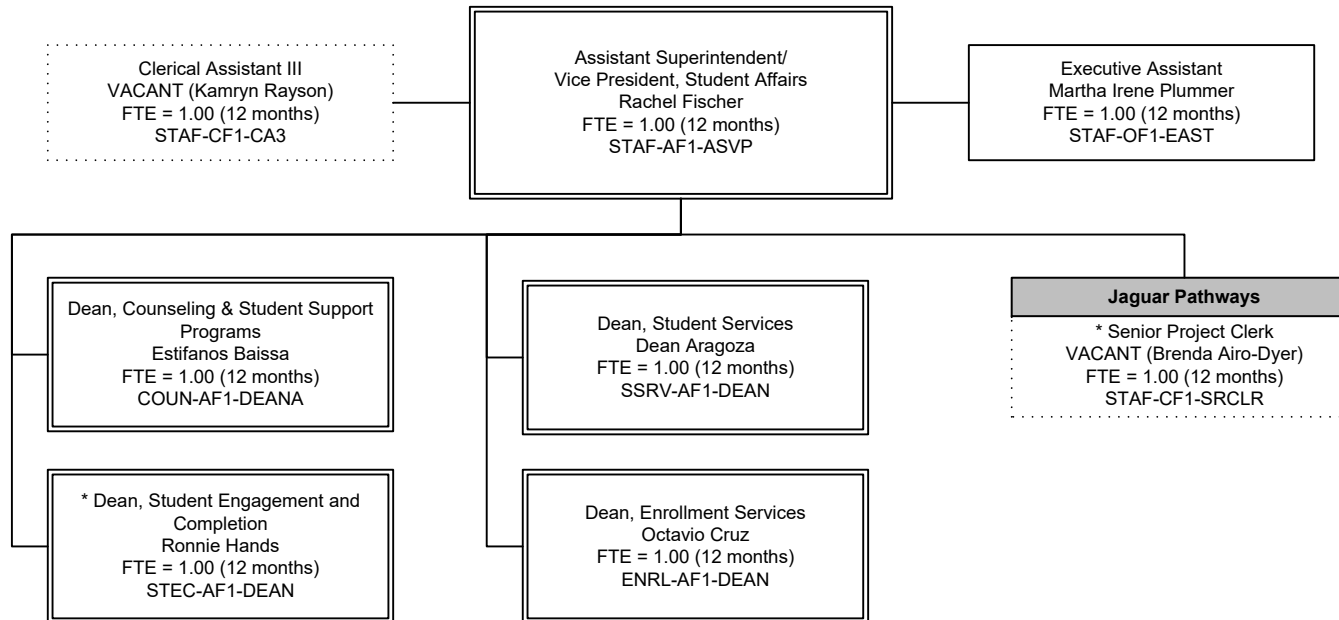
Clerical Assistant III
VACANT (Kamryn Rayson)
FTE = 1.00 (12 months)
STAF-CF1-CA3

Assistant Superintendent/
Vice President, Student Affairs
Rachel Fischer
FTE = 1.00 (12 months)
STAF-AF1-ASVP

Executive Assistant
Martha Irene Plummer
FTE = 1.00 (12 months)
STAF-OF1-EAST

Dean, Counseling & Student Support Programs
Estifanos Baissa
FTE = 1.00 (12 months)
COUN-AF1-DEANA

Dean, Student Services
Dean Aragoza
FTE = 1.00 (12 months)
SSRV-AF1-DEAN

Jaguar Pathways

* Senior Project Clerk
VACANT (Brenda Airo-Dyer)
FTE = 1.00 (12 months)
STAF-CF1-SRCLR

* Dean, Student Engagement and Completion
Ronnie Hands
FTE = 1.00 (12 months)
STEC-AF1-DEAN

Dean, Enrollment Services
Octavio Cruz
FTE = 1.00 (12 months)
ENRL-AF1-DEAN